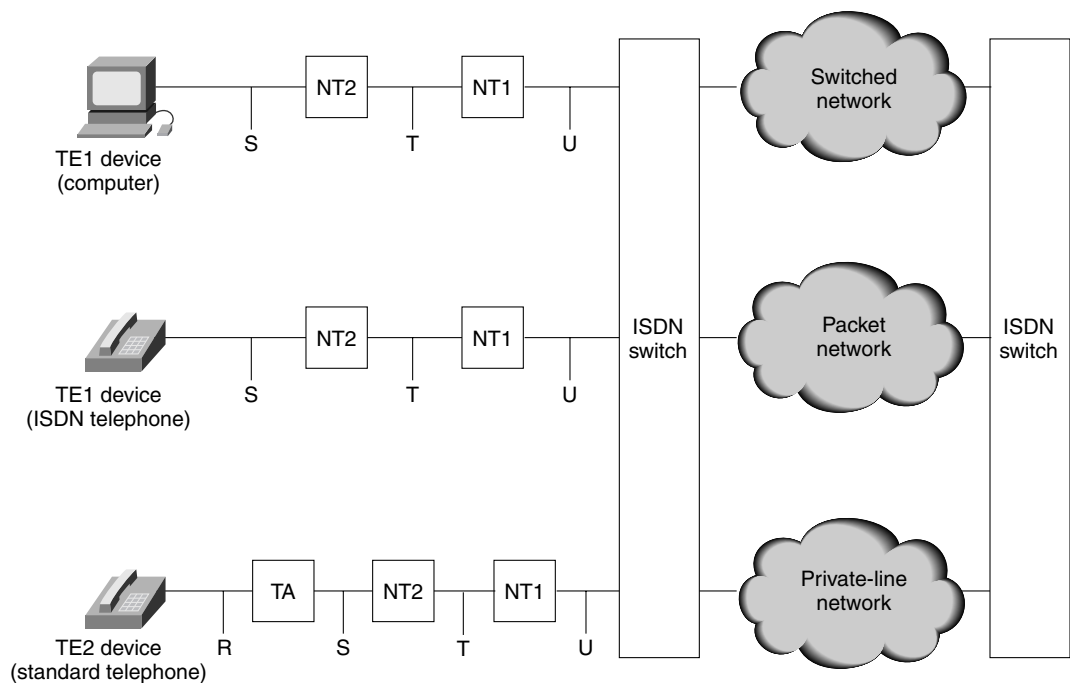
NT2
NT1
Switched network
TE1 device (computer)
S
T
U

NT2
NT1
ISDN switch
Packet network
ISDN switch
TE1 device (ISDN telephone)
S
T
U

TA
NT2
NT1
Private-line network
TE2 device (standard telephone)
R
S
T
U